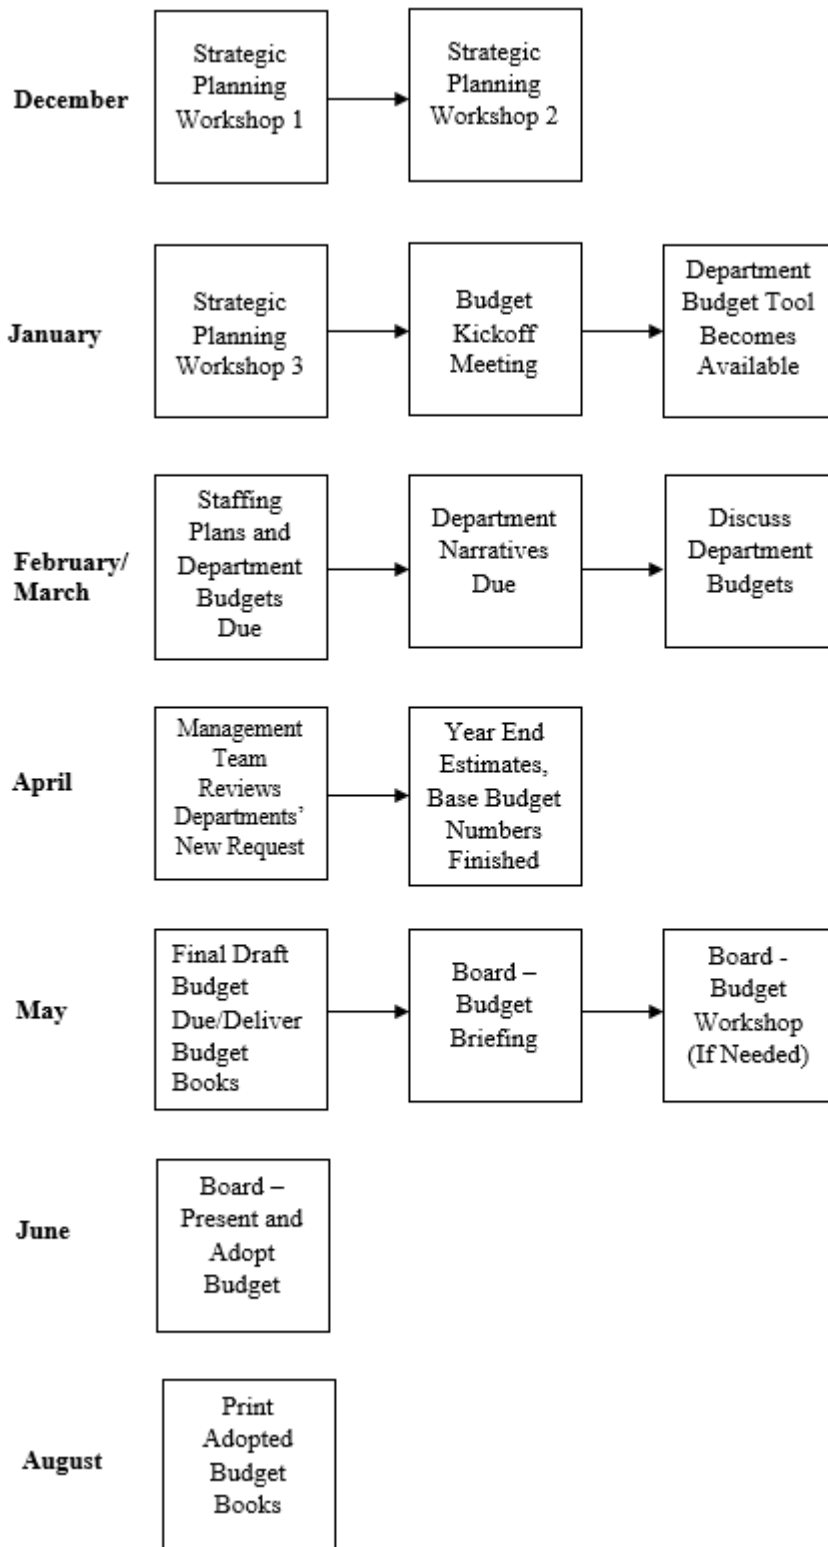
December

Strategic Planning Workshop 1

Strategic Planning Workshop 2

January

Strategic Planning Workshop 3

Budget Kickoff Meeting

Department Budget Tool Becomes Available

February/ March

Staffing Plans and Department Budgets Due

Department Narratives Due

Discuss Department Budgets

April

Management Team Reviews Departments' New Request

Year End Estimates, Base Budget Numbers Finished

May

Final Draft Budget Due/Deliver Budget Books

Board – Budget Briefing

Board - Budget Workshop (If Needed)

June

Board – Present and Adopt Budget

August

Print Adopted Budget Books